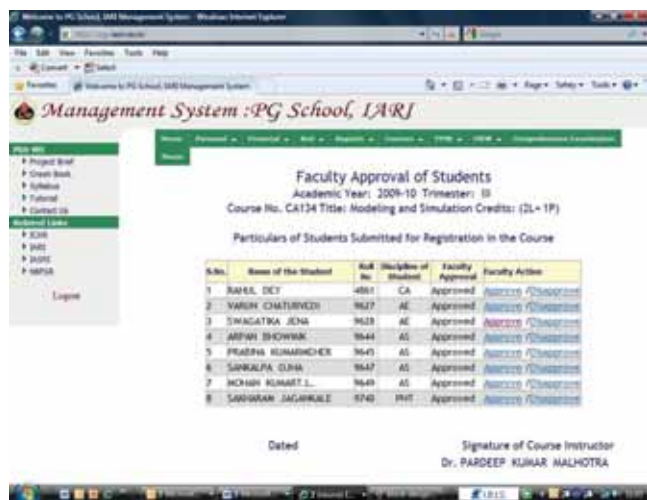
Welcome to PG School, IARI Management System - Windows Internet Explorer

File Edit View Favorites Tools Help

Favorites | Welcome to PG School, IARI Management System

Management System :PG School, IARI

Home | Personal | Financial | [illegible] | Reports | Courses | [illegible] | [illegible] | Comprehensive Examination

Reset

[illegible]
Project Brief
Green Book
Syllabus
Tutorial
Contact Us

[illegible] Links
ICAR
IARI
IASRI
NARSA

Logout

Faculty Approval of Students
Academic Year: 2009-10 Trimester: III
Course No. CA134 Title: Modeling and Simulation Credits: (2L+1P)

Particulars of Students Submitted for Registration in the Course

| S.No. | Name of the Student | Roll No. | Discipline of Student | Faculty Approval | Faculty Action |
|---|---|---|---|---|---|
| 1 | RAHUL DEY | 4861 | CA | Approved | Approve /Disapprove |
| 2 | VARUN CHATURVEDI | 9627 | AE | Approved | Approve /Disapprove |
| 3 | SWAGATIKA JENA | 9628 | AE | Approved | Approve /Disapprove |
| 4 | ARPAN BHOWMIK | 9644 | AS | Approved | Approve /Disapprove |
| 5 | PRABINA KUMARMEHER | 9645 | AS | Approved | Approve /Disapprove |
| 6 | SANKALPA OJHA | 9647 | AS | Approved | Approve /Disapprove |
| 7 | MOHAN KUMART L. | 9649 | AS | Approved | Approve /Disapprove |
| 8 | SAKHARAM JAGANKALE | 9740 | PHT | Approved | Approve /Disapprove |

Dated

Signature of Course Instructor
Dr. PARDEEP KUMAR MALHOTRA